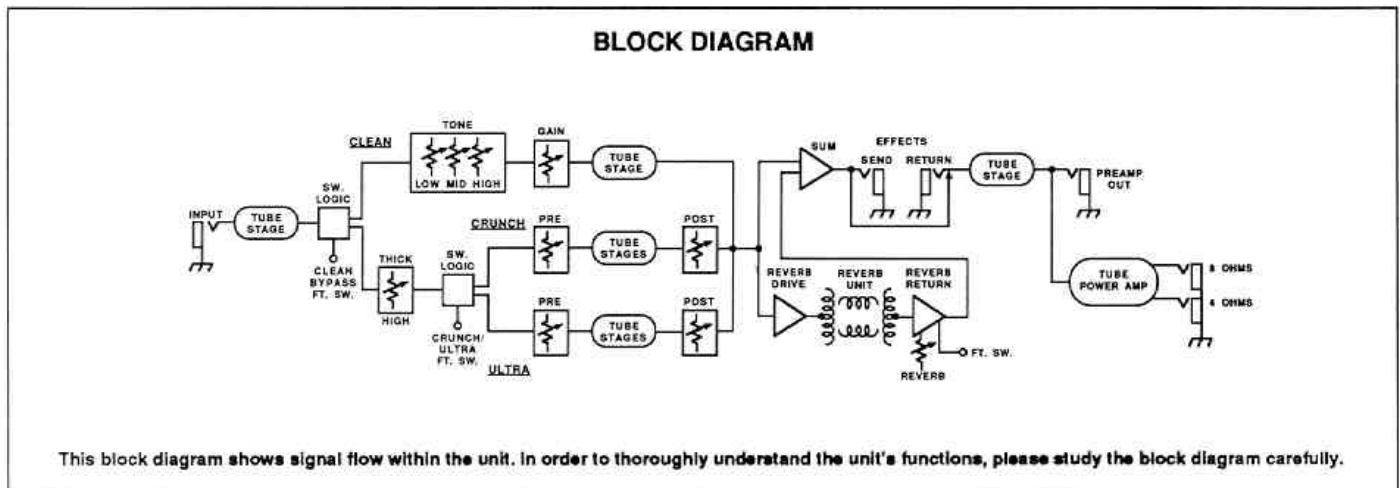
BLOCK DIAGRAM

CLEAN

TONE

LOW MID HIGH

GAIN

TUBE STAGE

SUM

EFFECTS

SEND

RETURN

TUBE STAGE

PREAMP OUT

INPUT

TUBE STAGE

SW. LOGIC

CLEAN BYPASS FT. SW.

THICK

HIGH

SW. LOGIC

CRUNCH/ ULTRA FT. SW.

CRUNCH

PRE

TUBE STAGES

POST

PRE

TUBE STAGES

POST

ULTRA

REVERB DRIVE

REVERB UNIT

REVERB RETURN

REVERB

FT. SW.

TUBE POWER AMP

8 OHMS

4 OHMS

This block diagram shows signal flow within the unit. In order to thoroughly understand the unit's functions, please study the block diagram carefully.